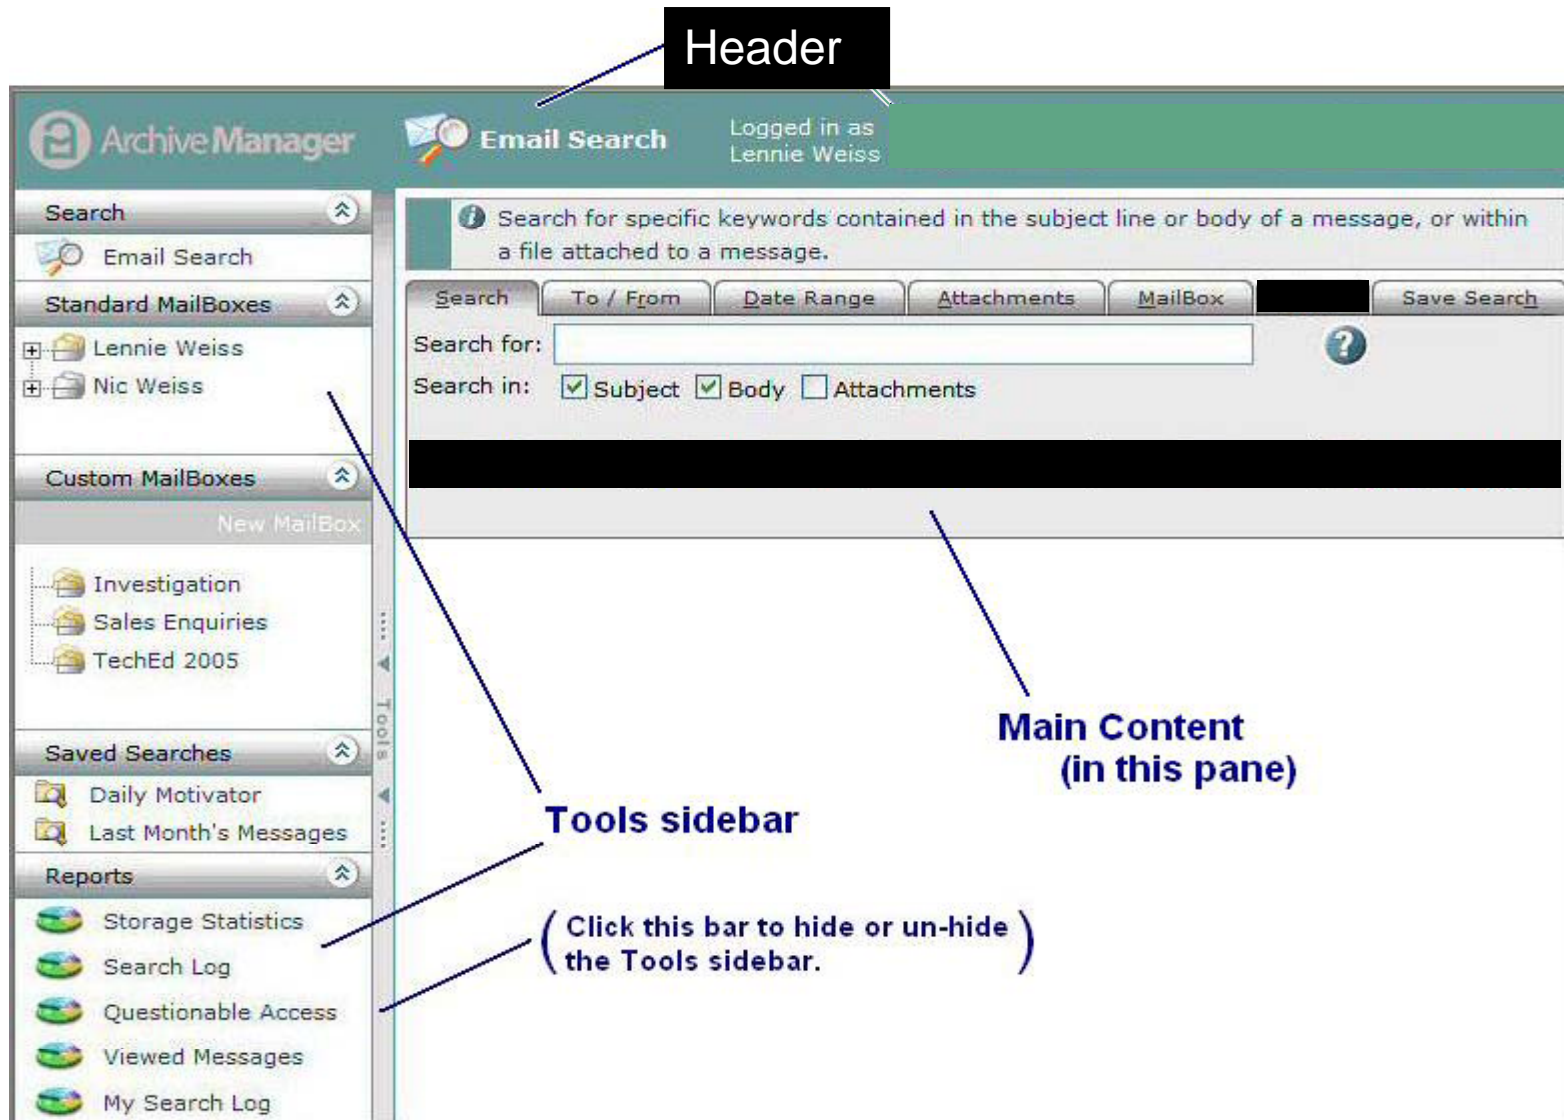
Header

ArchiveManager

Email Search

Logged in as Lennie Weiss

Search

Email Search

Standard MailBoxes

Lennie Weiss

Nic Weiss

Custom MailBoxes

New MailBox

Investigation

Sales Enquiries

TechEd 2005

Saved Searches

Daily Motivator

Last Month's Messages

Reports

Storage Statistics

Search Log

Questionable Access

Viewed Messages

My Search Log

Tools

Search for specific keywords contained in the subject line or body of a message, or within a file attached to a message.

| Search | To / From | Date Range | Attachments | MailBox | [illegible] | Save Search |
|---|---|---|---|---|---|---|

Search for:

Search in: Subject Body Attachments

Main Content (in this pane)

Tools sidebar

(Click this bar to hide or un-hide the Tools sidebar.)